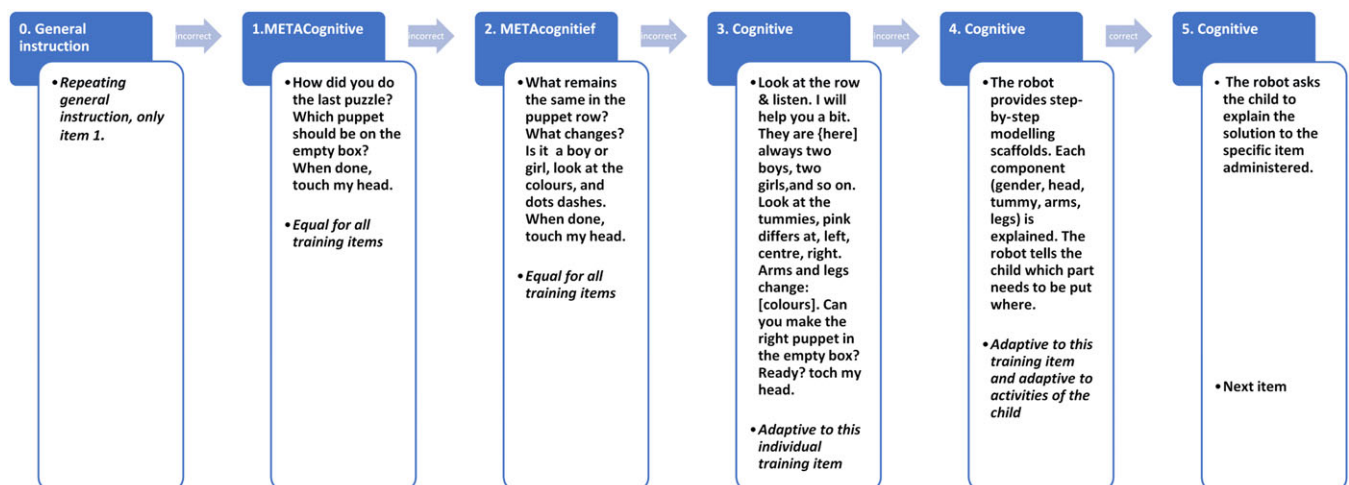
0. General instruction

incorrect

• Repeating general instruction, only item 1.

1.METACognitive

incorrect

• How did you do the last puzzle? Which puppet should be on the empty box? When done, touch my head.

• Equal for all training items

2. METAcognitief

incorrect

• What remains the same in the puppet row? What changes? Is it a boy or girl, look at the colours, and dots dashes. When done, touch my head.

• Equal for all training items

3. Cognitive

incorrect

• Look at the row & listen. I will help you a bit. They are {here] always two boys, two girls,and so on. Look at the tummies, pink differs at, left, centre, right. Arms and legs change: [colours]. Can you make the right puppet in the empty box? Ready? toch my head.

• Adaptive to this individual training item

4. Cognitive

correct

• The robot provides step-by-step modelling scaffolds. Each component (gender, head, tummy, arms, legs) is explained. The robot tells the child which part needs to be put where.

• Adaptive to this training item and adaptive to activities of the child

5. Cognitive

• The robot asks the child to explain the solution to the specific item administered.

• Next item